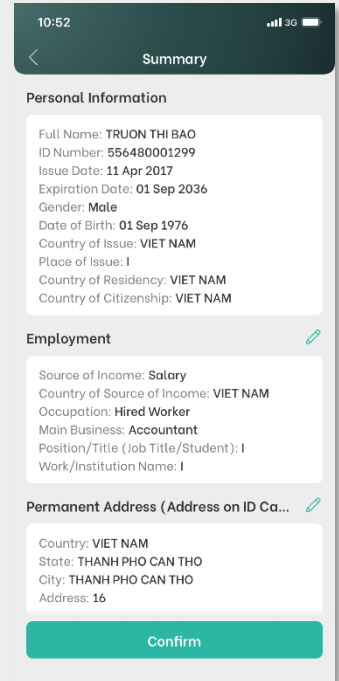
10:52

3G

Summary

Personal Information

Full Name: TRUON THI BAO
ID Number: 556480001299
Issue Date: 11 Apr 2017
Expiration Date: 01 Sep 2036
Gender: Male
Date of Birth: 01 Sep 1976
Country of Issue: VIET NAM
Place of Issue: I
Country of Residency: VIET NAM
Country of Citizenship: VIET NAM

Employment

Source of Income: Salary
Country of Source of Income: VIET NAM
Occupation: Hired Worker
Main Business: Accountant
Position/Title (Job Title/Student): I
Work/Institution Name: I

Permanent Address (Address on ID Ca...

Country: VIET NAM
State: THANH PHO CAN THO
City: THANH PHO CAN THO
Address: 16

Confirm